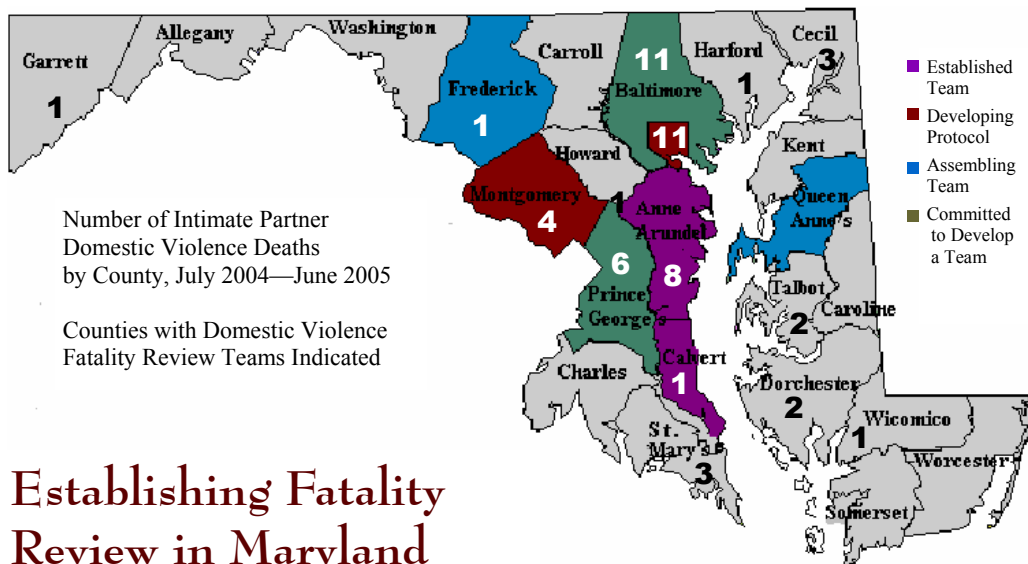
Garrett
1
Allegany
Washington
Frederick
1
Carroll
11
Baltimore
Harford
1
Cecil
3
11
Howard
Montgomery
4
1
Anne Arundel
8
Kent
Queen Anne's
6
Prince George's
Talbot
Caroline
2
Charles
Calvert
1
Dorchester
2
St. Mary's
3
Wicomico
1
Worcester
Somerset

Established Team
Developing Protocol
Assembling Team
Committed to Develop a Team

Number of Intimate Partner Domestic Violence Deaths by County, July 2004—June 2005

Counties with Domestic Violence Fatality Review Teams Indicated

Establishing Fatality Review in Maryland